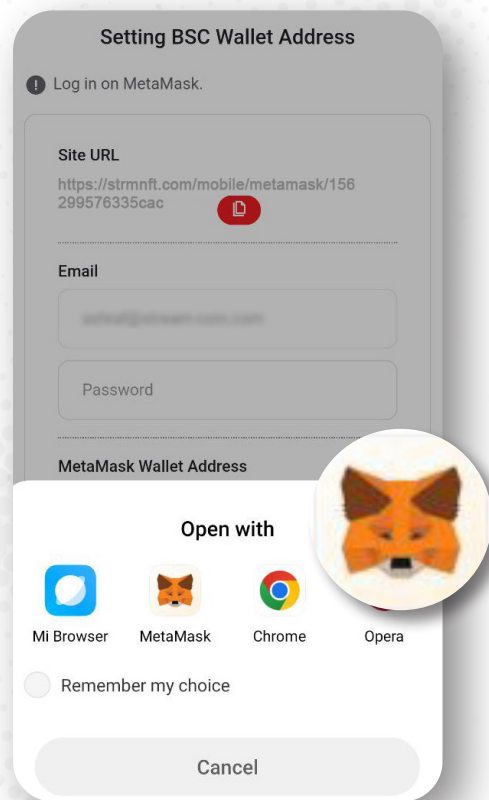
Setting BSC Wallet Address

Log in on MetaMask.

Site URL

https://strmnft.com/mobile/metamask/156299576335cac

Email

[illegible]

Password

MetaMask Wallet Address

Open with

Mi Browser

MetaMask

Chrome

Opera

Remember my choice

Cancel